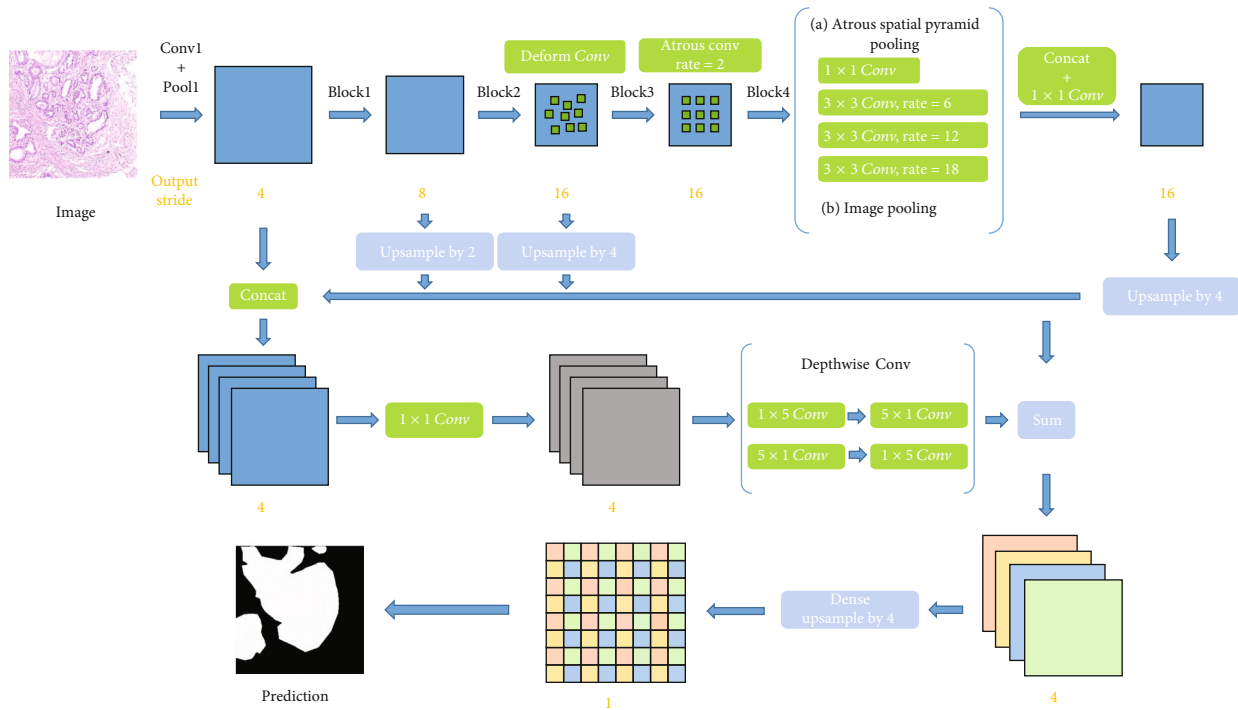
Conv1
+
Pool1

Output stride

Image

4

Block1

8

Deform $Conv$

Block2

16

Atrous conv rate = 2

Block3

16

Block4

(a) Atrous spatial pyramid pooling

$1 \times 1$ $Conv$

$3 \times 3$ $Conv$, rate = 6

$3 \times 3$ $Conv$, rate = 12

$3 \times 3$ $Conv$, rate = 18

(b) Image pooling

Concat
+
$1 \times 1$ $Conv$

16

Upsample by 2

Upsample by 4

Concat

Upsample by 4

4

$1 \times 1$ $Conv$

4

Depthwise Conv

$1 \times 5$ $Conv$

$5 \times 1$ $Conv$

$5 \times 1$ $Conv$

$1 \times 5$ $Conv$

Sum

Prediction

1

Dense upsample by 4

4